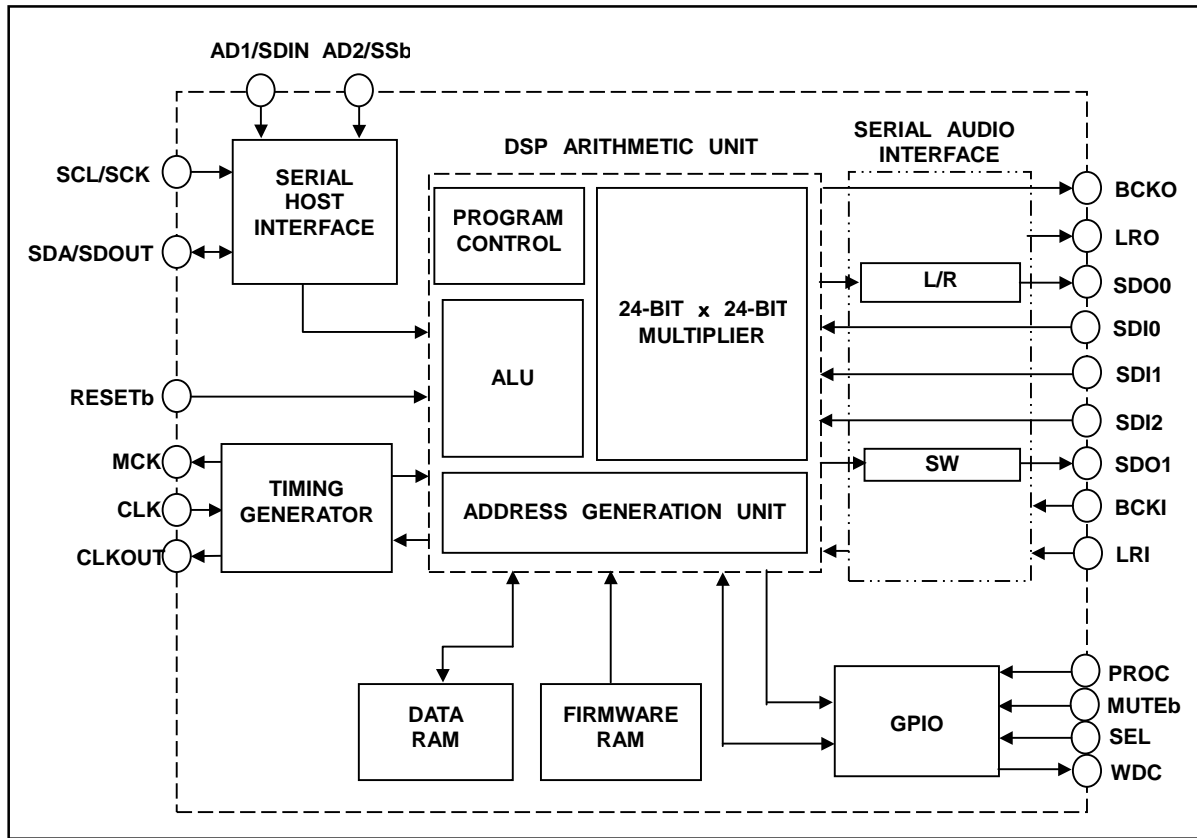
AD1/SDIN
AD2/SSb

DSP ARITHMETIC UNIT

SERIAL AUDIO INTERFACE

SCL/SCK
SERIAL HOST INTERFACE
SDA/SDOUT

PROGRAM CONTROL

24-BIT x 24-BIT MULTIPLIER

ALU

BCKO
LRO
L/R
SDO0
SDI0
SDI1
SDI2

RESETb

MCK
CLK
CLKOUT
TIMING GENERATOR

ADDRESS GENERATION UNIT

SW
SDO1
BCKI
LRI

DATA RAM
FIRMWARE RAM
GPIO

PROC
MUTEb
SEL
WDC